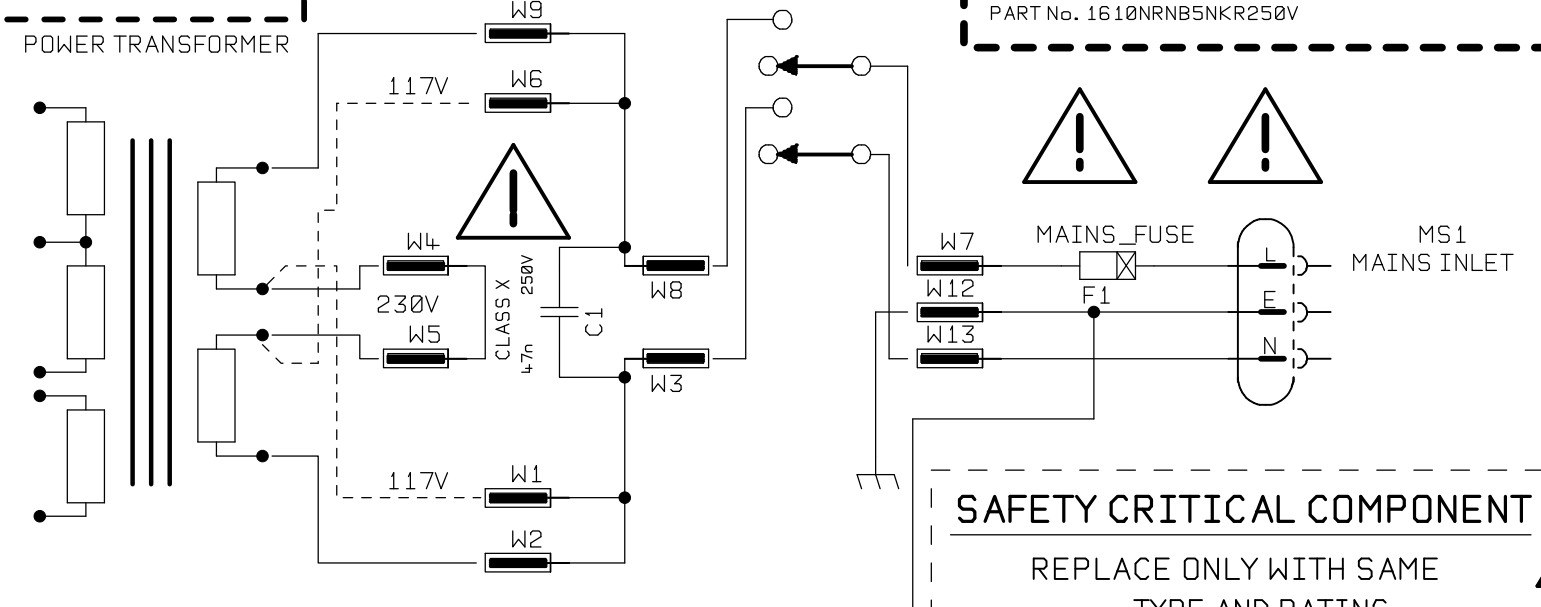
PART No. 1610NRNB5NKR250V

POWER TRANSFORMER

W9

117V

W6

W4

230V

W5

CLASS X 250V 47n

C1

W8

W3

117V

W1

W2

W7

MAINS_FUSE

F1

W12

W13

MS1 MAINS INLET

L

E

N

SAFETY CRITICAL COMPONENT

REPLACE ONLY WITH SAME

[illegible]